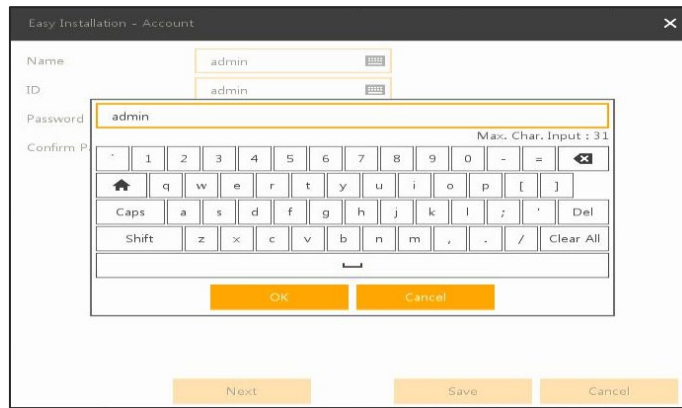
Easy Installation - Account

Name admin

ID admin

Password

Confirm P

admin

Max. Char. Input : 31

` 1 2 3 4 5 6 7 8 9 0 - =

q w e r t y u i o p [ ]

Caps a s d f g h j k l ; ' Del

Shift z x c v b n m , . / Clear All

OK Cancel

Next Save Cancel